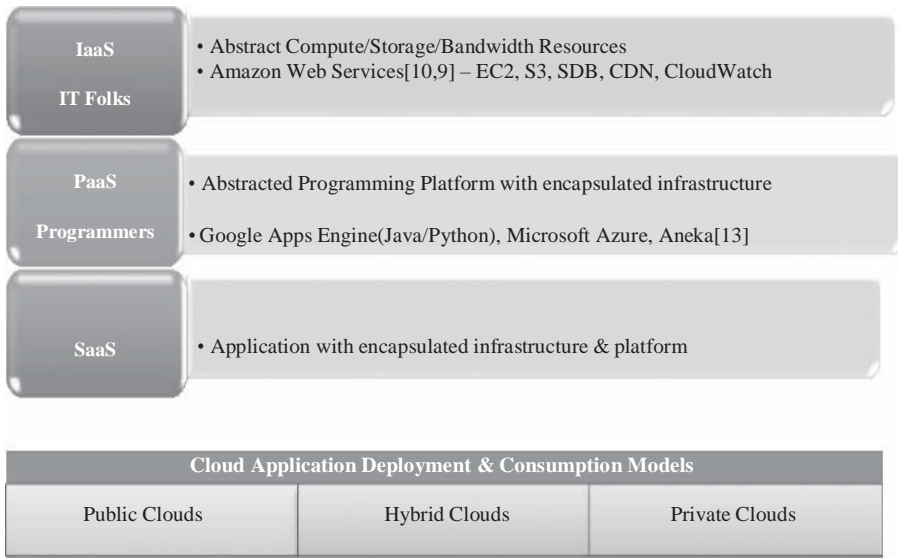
IaaS

IT Folks

• Abstract Compute/Storage/Bandwidth Resources
• Amazon Web Services[10,9] – EC2, S3, SDB, CDN, CloudWatch

PaaS

Programmers

• Abstracted Programming Platform with encapsulated infrastructure

• Google Apps Engine(Java/Python), Microsoft Azure, Aneka[13]

SaaS

• Application with encapsulated infrastructure & platform

| Cloud Application Deployment & Consumption Models | | |
|---|---|---|
| Public Clouds | Hybrid Clouds | Private Clouds |